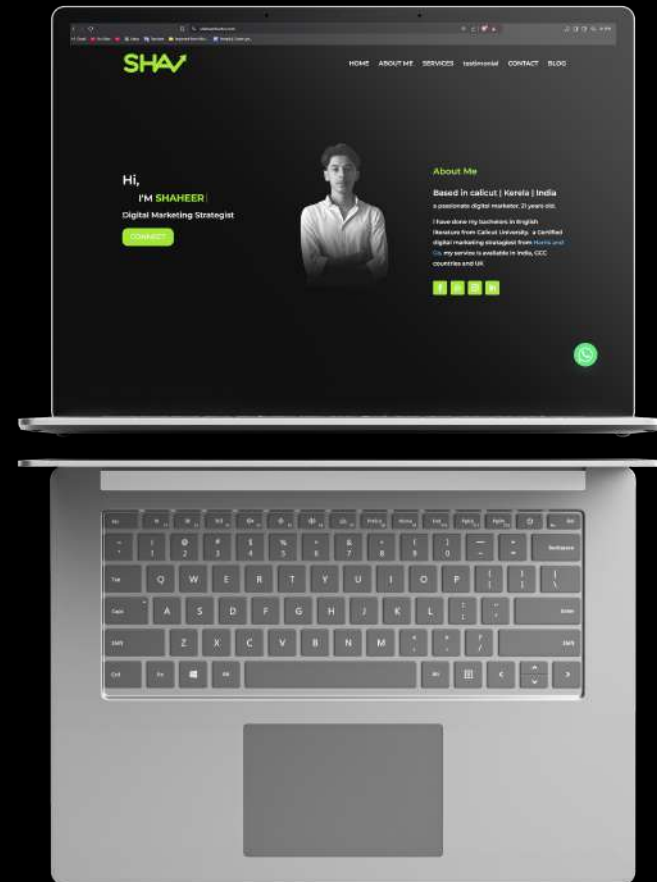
SHA

HOME ABOUT ME SERVICES testimonial CONTACT BLOG

Hi,

I'M SHAHEER

Digital Marketing Strategist

CONNECT

About Me

Based in calicut | Kerela | India

a passionate digital marketer, 21 years old.

I have done my bachelors in English literature from Calicut University. a certified digital marketing strategist from Home and Co. my service is available in India, GCC countries and UK

Esc

Tab

Caps

Shift

Ctrl

Fn

Alt

Backspace

Enter

Shift

Q W E R T Y U I O P

A S D F G H J K L

Z X C V B N M